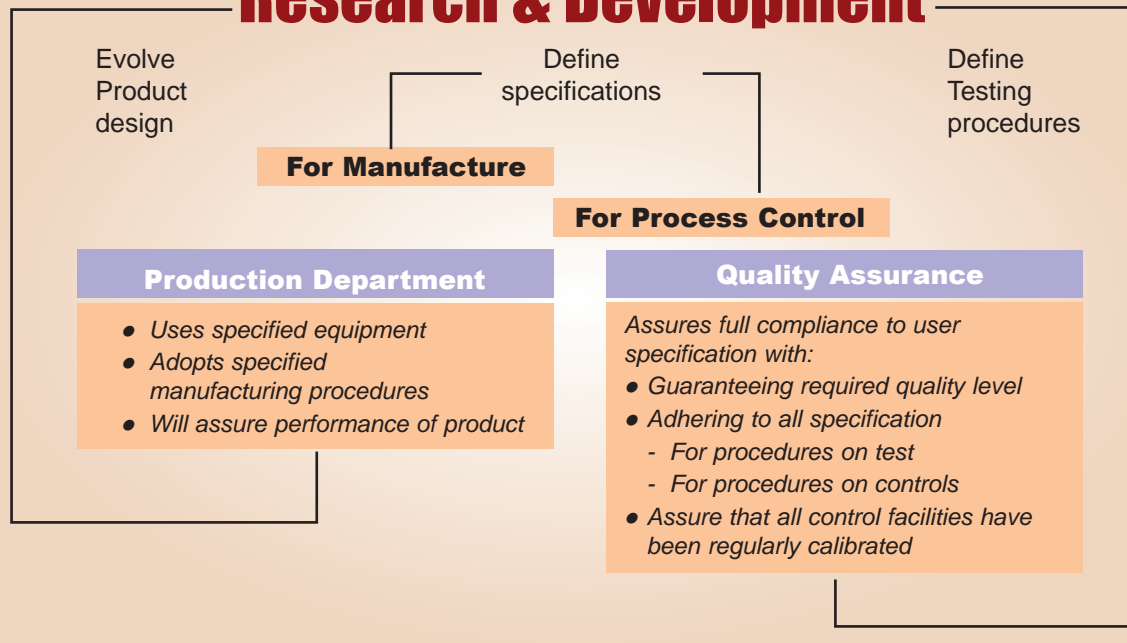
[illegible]

Evolve Product design

Define specifications

Define Testing procedures

For Manufacture

For Process Control

Production Department

- Uses specified equipment
- Adopts specified manufacturing procedures
- Will assure performance of product

Quality Assurance

Assures full compliance to user specification with:

- Guaranteeing required quality level
- Adhering to all specification
  - For procedures on test
  - For procedures on controls
- Assure that all control facilities have been regularly calibrated